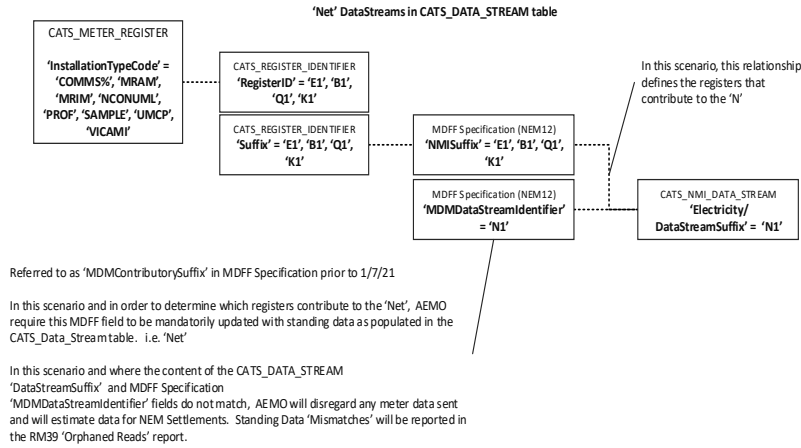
'Net' DataStreams in CATS_DATA_STREAM table

CATS_METER_REGISTER

'InstallationTypeCode' = 'COMMS%', 'MRAM', 'MRIM', 'NCONUML', 'PROF', 'SAMPLE', 'UMCP', 'VICAMI'

CATS_REGISTER_IDENTIFIER
'RegisterID' = 'E1', 'B1', 'Q1', 'K1'

CATS_REGISTER_IDENTIFIER
'Suffix' = 'E1', 'B1', 'Q1', 'K1'

MDFF Specification (NEM12)
'NMISuffix' = 'E1', 'B1', 'Q1', 'K1'

In this scenario, this relationship defines the registers that contribute to the 'N'

MDFF Specification (NEM12)
'MDMDataStreamIdentifier' = 'N1'

CATS_NMI_DATA_STREAM
'Electricity/ DataStreamSuffix' = 'N1'

Referred to as 'MDMContributorySuffix' in MDFF Specification prior to 1/7/21

In this scenario and in order to determine which registers contribute to the 'Net', AEMO require this MDFF field to be mandatorily updated with standing data as populated in the CATS_Data_Stream table. i.e. 'Net'

In this scenario and where the content of the CATS_DATA_STREAM 'DataStreamSuffix' and MDFF Specification 'MDMDataStreamIdentifier' fields do not match, AEMO will disregard any meter data sent and will estimate data for NEM Settlements. Standing Data 'Mismatches' will be reported in the RM39 'Orphaned Reads' report.